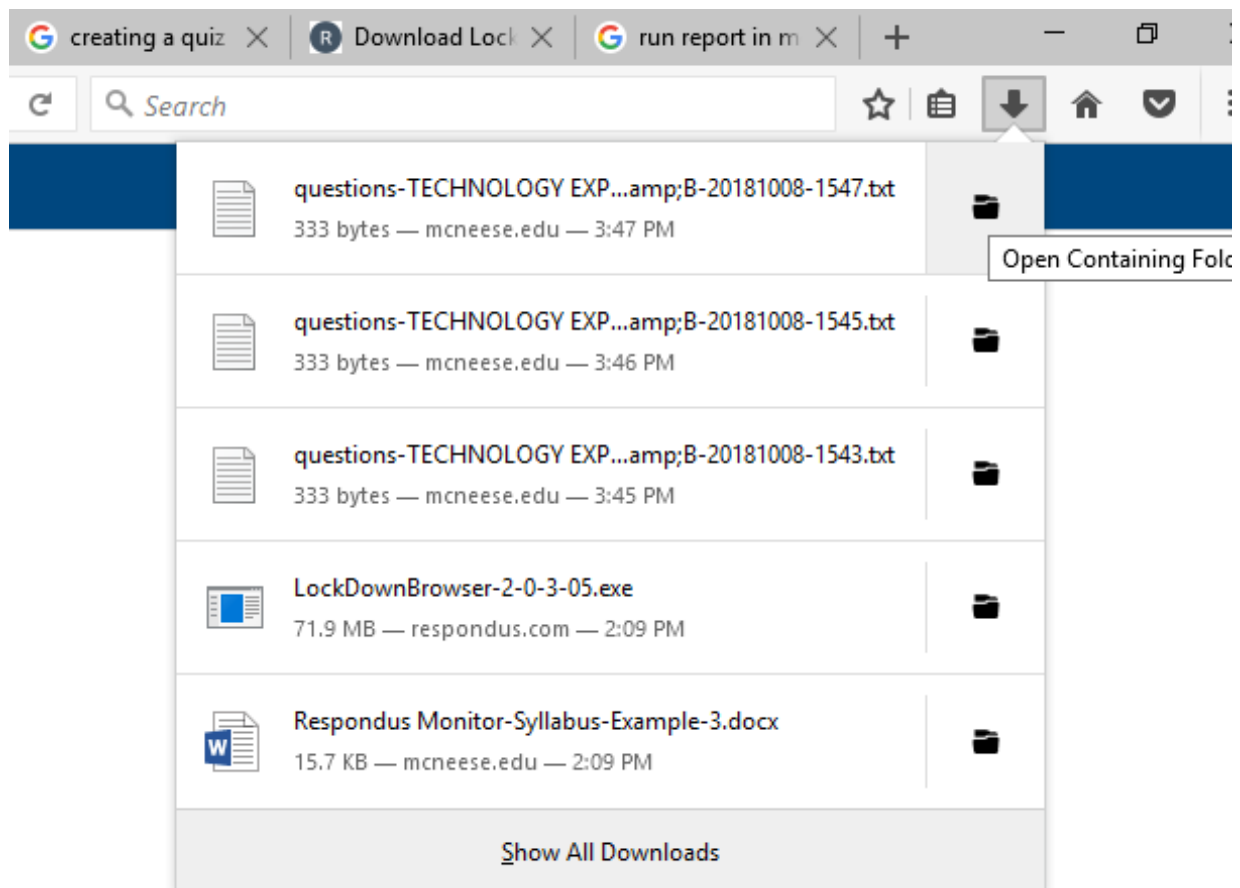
creating a quiz
Download Lock
run report in m
+
Search

questions-TECHNOLOGY EXP...amp;B-20181008-1547.txt
333 bytes — mcneese.edu — 3:47 PM

Open Containing Fold

questions-TECHNOLOGY EXP...amp;B-20181008-1545.txt
333 bytes — mcneese.edu — 3:46 PM

questions-TECHNOLOGY EXP...amp;B-20181008-1543.txt
333 bytes — mcneese.edu — 3:45 PM

LockDownBrowser-2-0-3-05.exe
71.9 MB — respondus.com — 2:09 PM

Respondus Monitor-Syllabus-Example-3.docx
15.7 KB — mcneese.edu — 2:09 PM

Show All Downloads